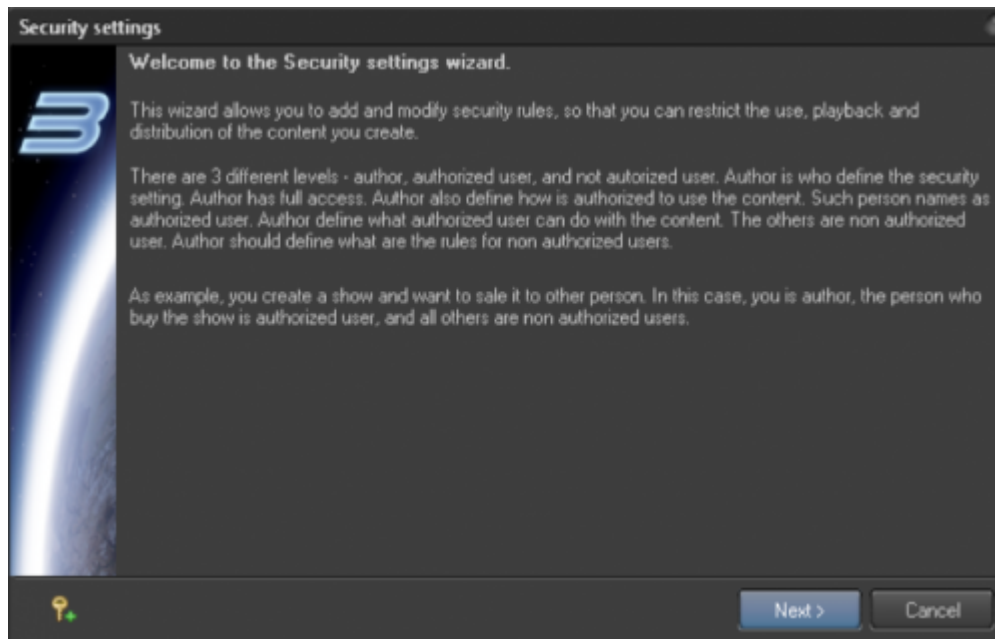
Security settings

3

Welcome to the Security settings wizard.

This wizard allows you to add and modify security rules, so that you can restrict the use, playback and distribution of the content you create.

There are 3 different levels - author, authorized user, and not autorized user. Author is who define the security setting. Author has full access. Author also define how is authorized to use the content. Such person names as authorized user. Author define what authorized user can do with the content. The others are non authorized user. Author should define what are the rules for non authorized users.

As example, you create a show and want to sale it to other person. In this case, you is author, the person who buy the show is authorized user, and all others are non authorized users.

Next >

Cancel